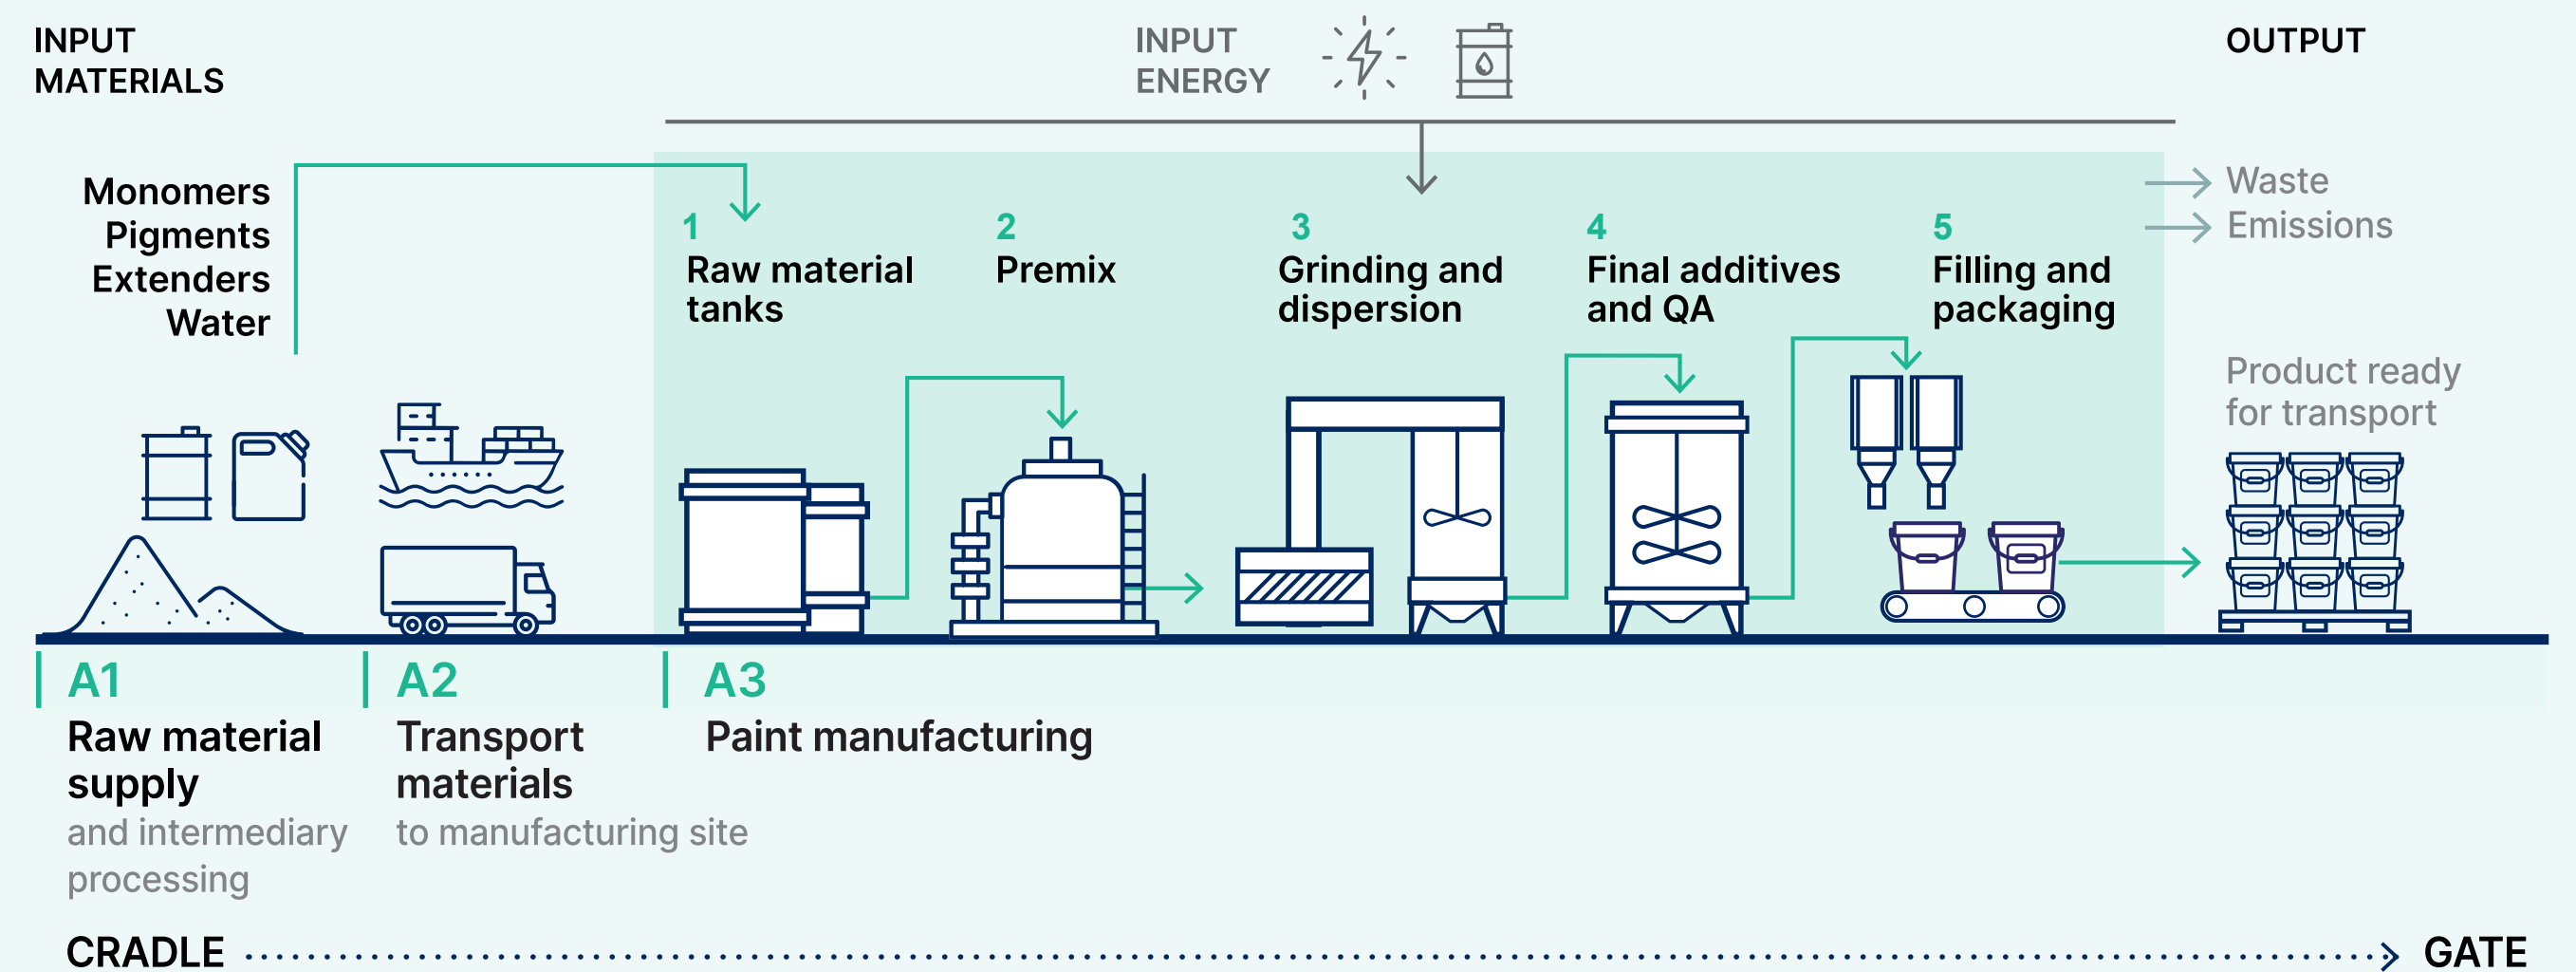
INPUT MATERIALS

INPUT ENERGY

OUTPUT

Monomers
Pigments
Extenders
Water

1 Raw material tanks

2 Premix

3 Grinding and dispersion

4 Final additives and QA

5 Filling and packaging

Waste
Emissions

Product ready for transport

A1
Raw material supply
and intermediary processing

A2
Transport materials
to manufacturing site

A3
Paint manufacturing

CRADLE

GATE